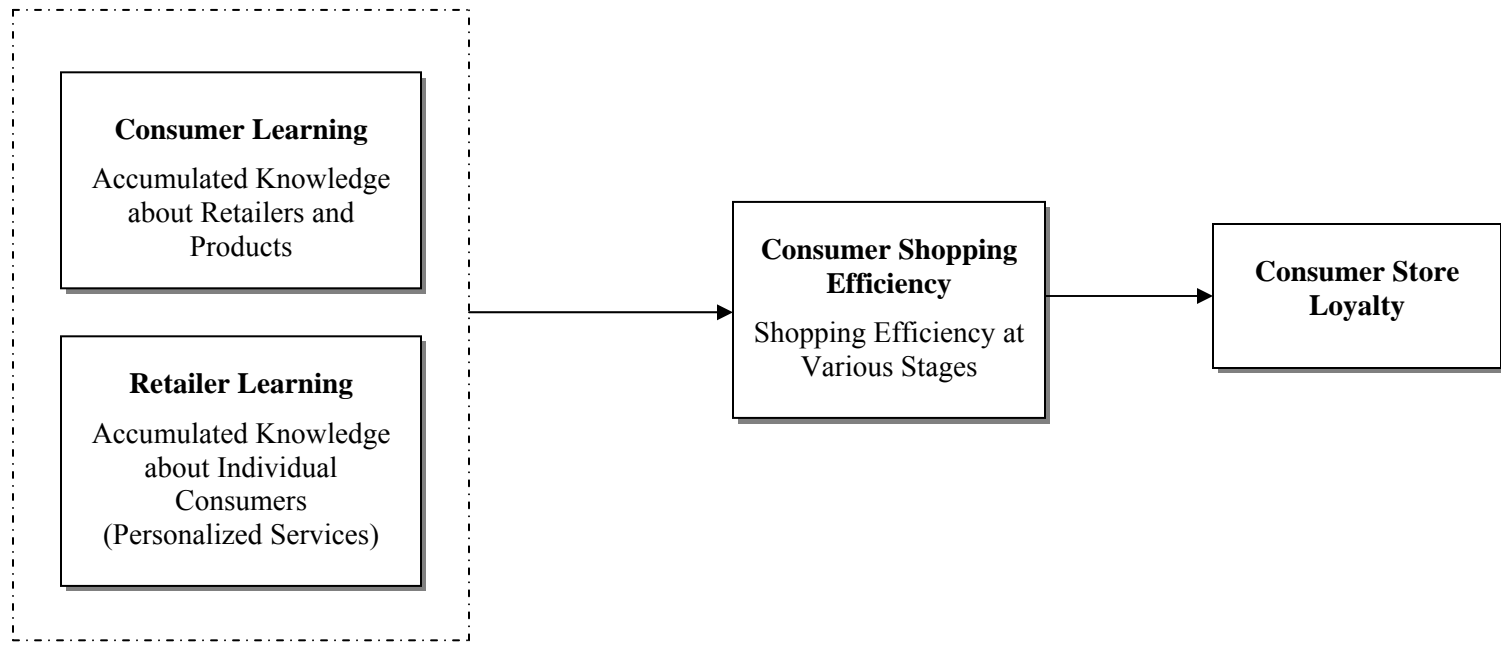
**Consumer Learning**

Accumulated Knowledge about Retailers and Products

**Retailer Learning**

Accumulated Knowledge about Individual Consumers (Personalized Services)

**Consumer Shopping Efficiency**

Shopping Efficiency at Various Stages

**Consumer Store Loyalty**